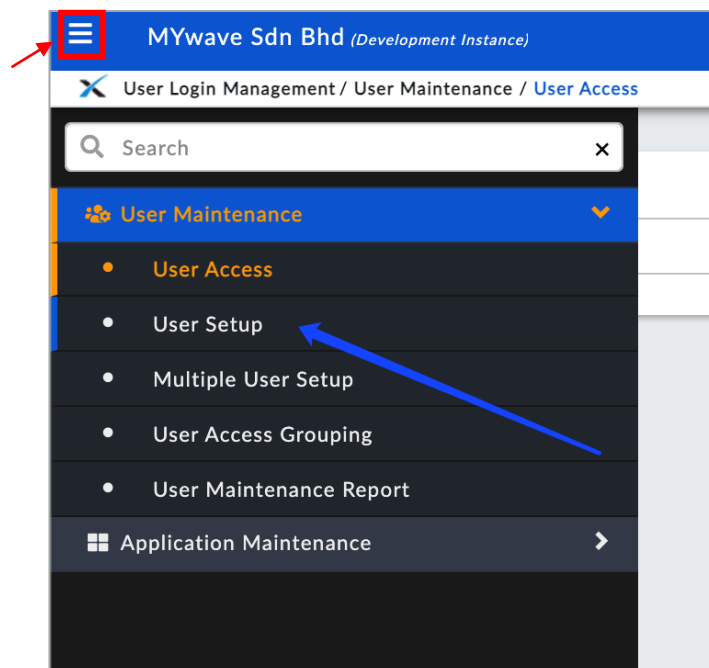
MYwave Sdn Bhd (Development Instance)

User Login Management / User Maintenance / User Access

Search

User Maintenance

User Access

User Setup

Multiple User Setup

User Access Grouping

User Maintenance Report

Application Maintenance